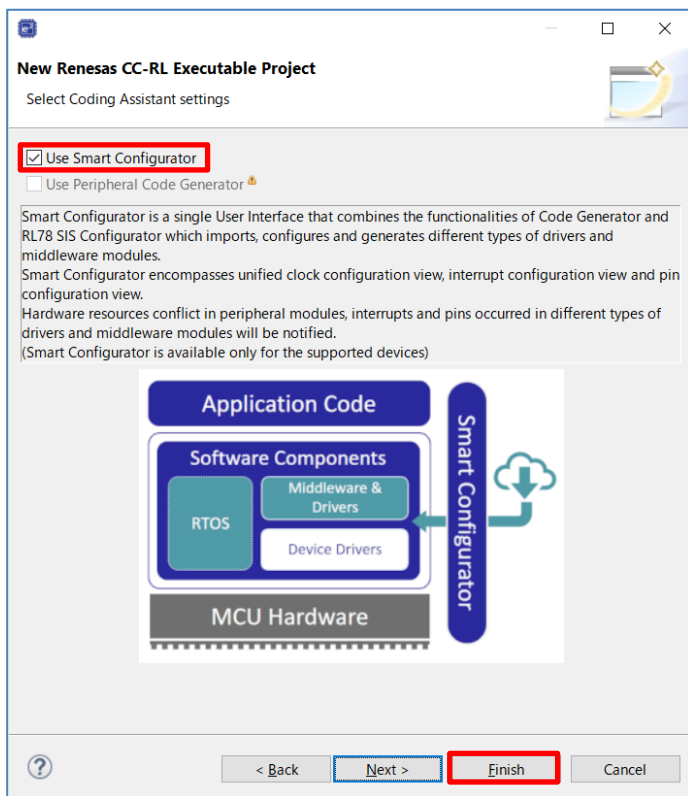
New Renesas CC-RL Executable Project

Select Coding Assistant settings

Use Smart Configurator

Use Peripheral Code Generator

Smart Configurator is a single User Interface that combines the functionalities of Code Generator and RL78 SIS Configurator which imports, configures and generates different types of drivers and middleware modules.
Smart Configurator encompasses unified clock configuration view, interrupt configuration view and pin configuration view.
Hardware resources conflict in peripheral modules, interrupts and pins occurred in different types of drivers and middleware modules will be notified.
(Smart Configurator is available only for the supported devices)

Application Code

Software Components

RTOS

Middleware & Drivers

Device Drivers

MCU Hardware

Smart Configurator

?

< Back

Next >

Finish

Cancel